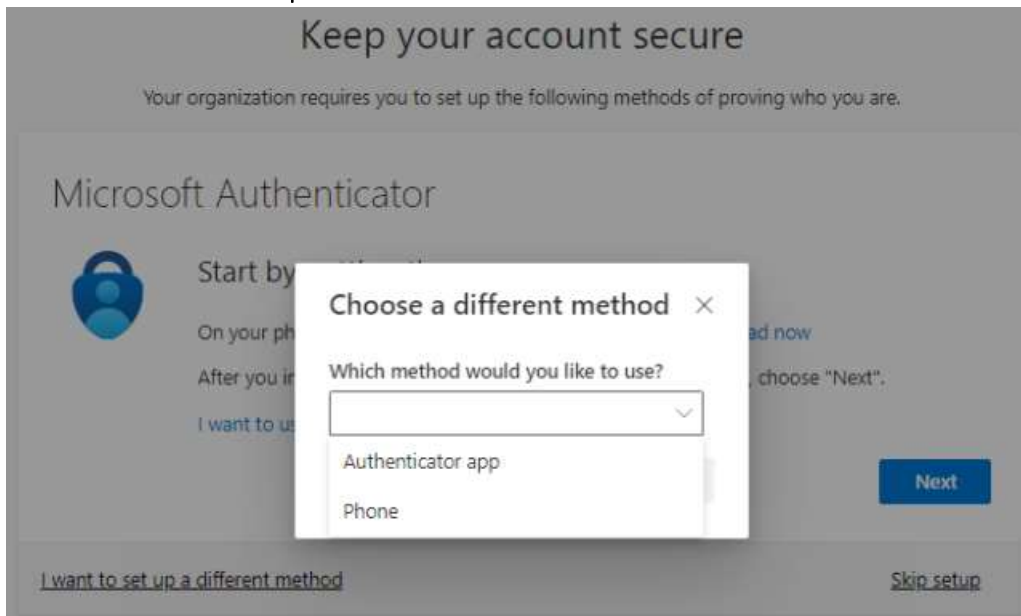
Keep your account secure

Your organization requires you to set up the following methods of proving who you are.

Microsoft Authenticator

Start by

On your ph

ad now

After you i

, choose "Next".

I want to u

Choose a different method ×

Which method would you like to use?

Authenticator app

Phone

Next

I want to set up a different method

Skip setup